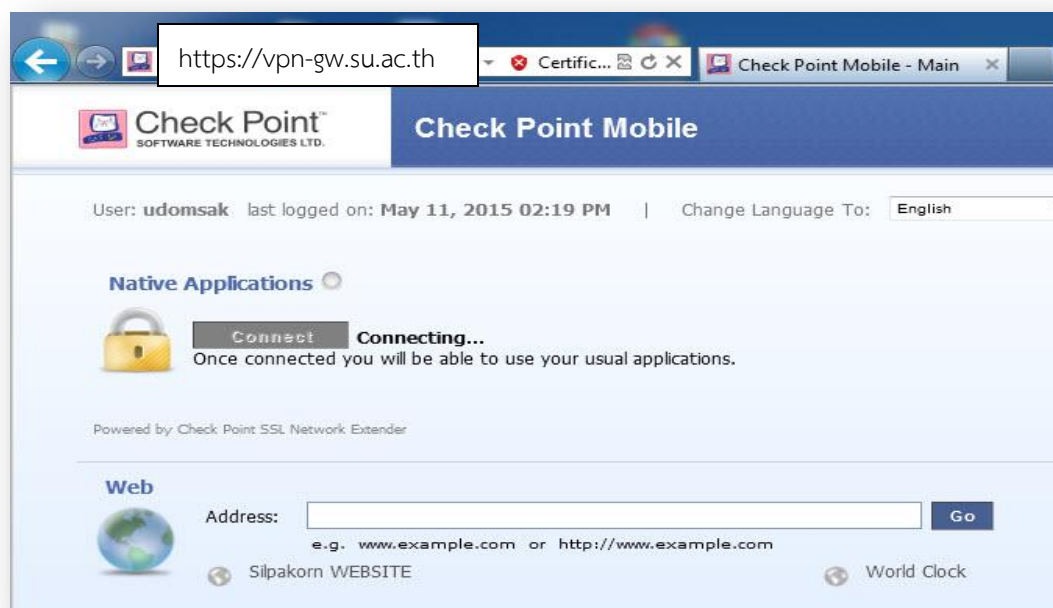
https://vpn-gw.su.ac.th

Certific...

Check Point Mobile - Main

Check Point™
SOFTWARE TECHNOLOGIES LTD.

Check Point Mobile

User: udomsak last logged on: May 11, 2015 02:19 PM | Change Language To: English

Native Applications

Connect Connecting...
Once connected you will be able to use your usual applications.

Powered by Check Point SSL Network Extender

Web

Address:

Go

e.g. www.example.com or http://www.example.com

Silpakorn WEBSITE

World Clock